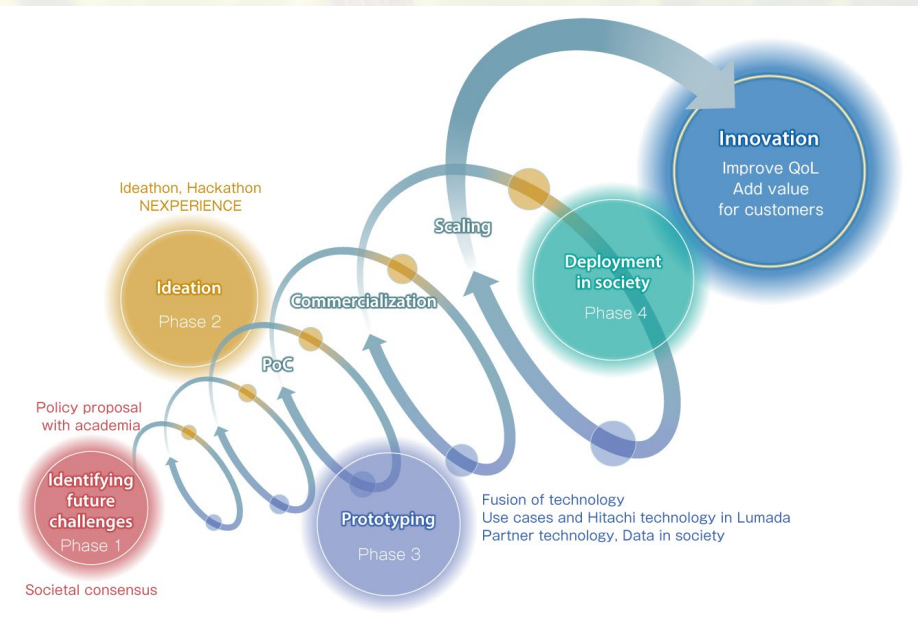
Innovation
Improve QoL
Add value
for customers

Ideathon, Hackathon
NEXPERIENCE

Ideation
Phase 2

Scaling

Deployment in society
Phase 4

Commercialization

PoC

Policy proposal with academia

Identifying future challenges
Phase 1

Societal consensus

Prototyping
Phase 3

Fusion of technology
Use cases and Hitachi technology in Lumada
Partner technology, Data in society